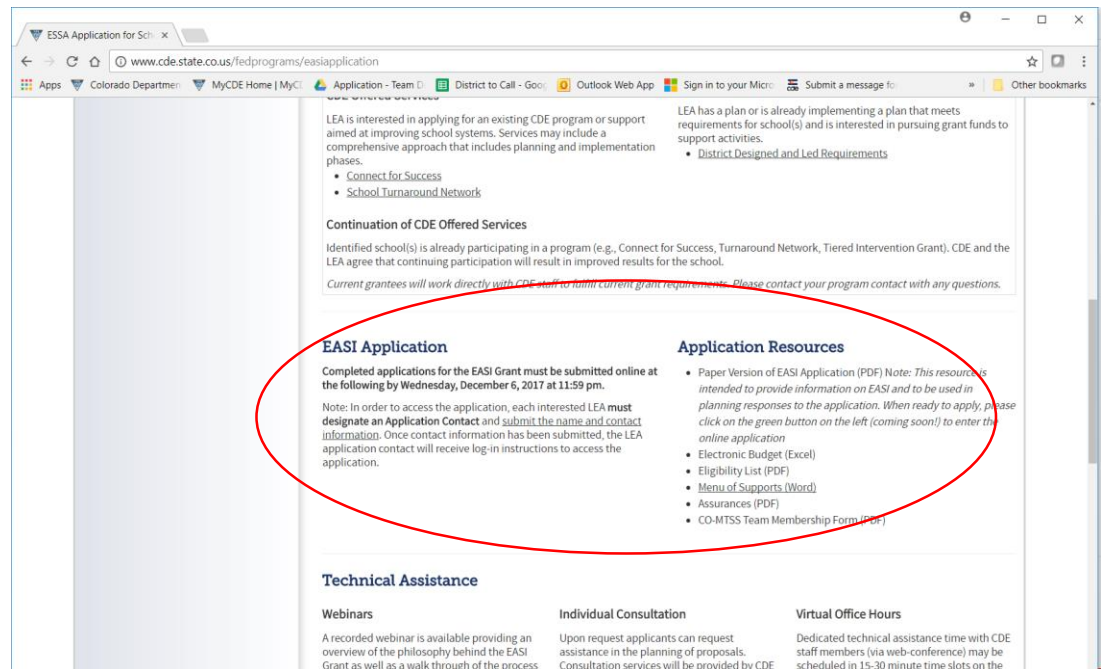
ESSA Application for Sch ×

www.cde.state.co.us/fedprograms/easiapplication

Apps Colorado Departmen MyCDE Home | MyC Application - Team D District to Call - Goo Outlook Web App Sign in to your Micro Submit a message fo » Other bookmarks

CDE Offered Services

LEA is interested in applying for an existing CDE program or support aimed at improving school systems. Services may include a comprehensive approach that includes planning and implementation phases.

- Connect for Success
- School Turnaround Network

LEA has a plan or is already implementing a plan that meets requirements for school(s) and is interested in pursuing grant funds to support activities.

- District Designed and Led Requirements

Continuation of CDE Offered Services

Identified school(s) is already participating in a program (e.g., Connect for Success, Turnaround Network, Tiered Intervention Grant). CDE and the LEA agree that continuing participation will result in improved results for the school.

Current grantees will work directly with CDE staff to fulfill current grant requirements. Please contact your program contact with any questions.

EASI Application

Completed applications for the EASI Grant must be submitted online at the following by Wednesday, December 6, 2017 at 11:59 pm.

Note: In order to access the application, each interested LEA must designate an Application Contact and submit the name and contact information. Once contact information has been submitted, the LEA application contact will receive log-in instructions to access the application.

Application Resources

- Paper Version of EASI Application (PDF) Note: This resource is intended to provide information on EASI and to be used in planning responses to the application. When ready to apply, please click on the green button on the left (coming soon!) to enter the online application
- Electronic Budget (Excel)
- Eligibility List (PDF)
- Menu of Supports (Word)
- Assurances (PDF)
- CO-MTSS Team Membership Form (PDF)

Technical Assistance

Webinars

A recorded webinar is available providing an overview of the philosophy behind the EASI Grant as well as a walk through of the process

Individual Consultation

Upon request applicants can request assistance in the planning of proposals. Consultation services will be provided by CDE

Virtual Office Hours

Dedicated technical assistance time with CDE staff members (via web-conference) may be scheduled in 15-30 minute time slots on the